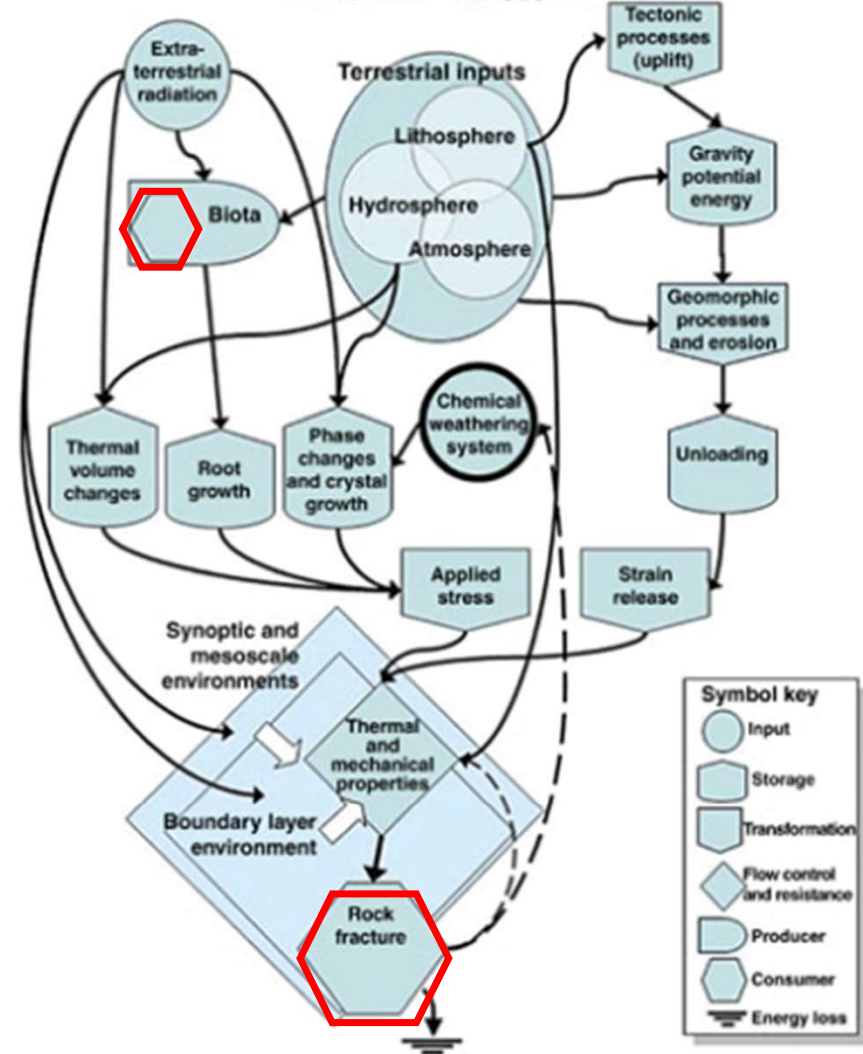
Extra-terrestrial radiation

Terrestrial inputs

Lithosphere

Hydrosphere

Atmosphere

Tectonic processes (uplift)

Gravity potential energy

Geomorphic processes and erosion

Biota

Chemical weathering system

Thermal volume changes

Root growth

Phase changes and crystal growth

Unloading

Applied stress

Strain release

Synoptic and mesoscale environments

Thermal and mechanical properties

Boundary layer environment

Rock fracture

Symbol key

Input

Storage

Transformation

Flow control and resistance

Producer

Consumer

Energy loss